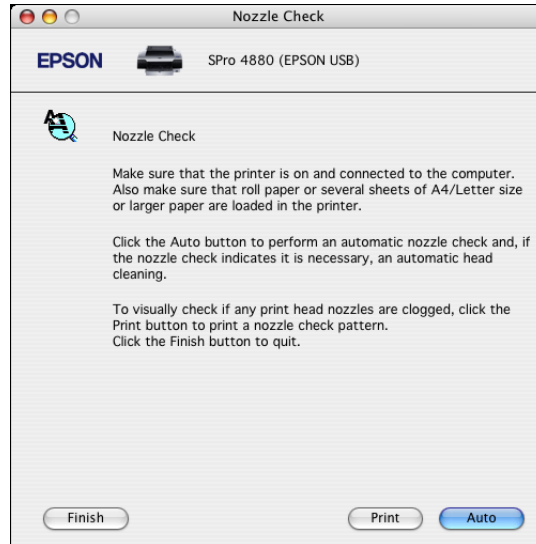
Nozzle Check

EPSON

SPro 4880 (EPSON USB)

Nozzle Check

Make sure that the printer is on and connected to the computer. Also make sure that roll paper or several sheets of A4/Letter size or larger paper are loaded in the printer.

Click the Auto button to perform an automatic nozzle check and, if the nozzle check indicates it is necessary, an automatic head cleaning.

To visually check if any print head nozzles are clogged, click the Print button to print a nozzle check pattern.
Click the Finish button to quit.

Finish

Print

Auto